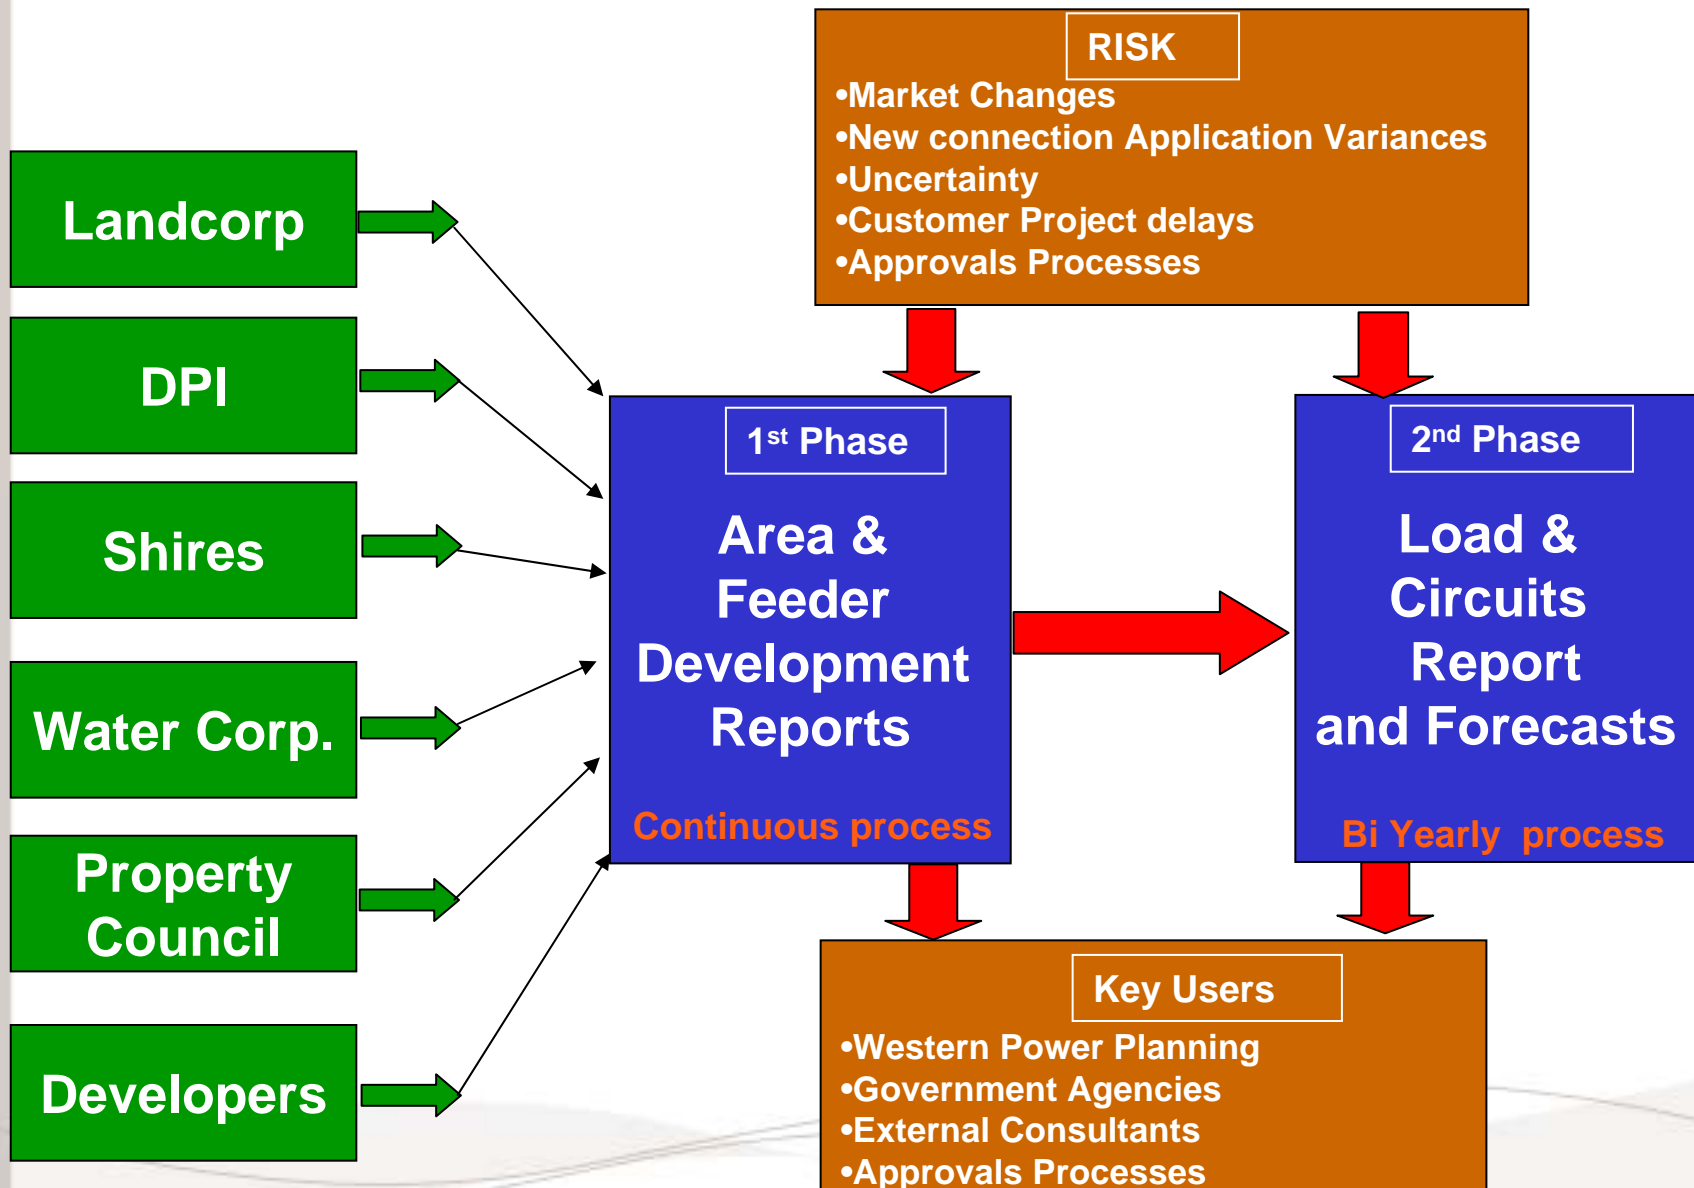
RISK
•Market Changes
•New connection Application Variances
•Uncertainty
•Customer Project delays
•Approvals Processes

Landcorp

DPI

Shires

Water Corp.

Property Council

Developers

1st Phase
Area & Feeder Development Reports
Continuous process

2nd Phase
Load & Circuits Report and Forecasts
Bi Yearly process

Key Users
•Western Power Planning
•Government Agencies
•External Consultants
•Approvals Processes